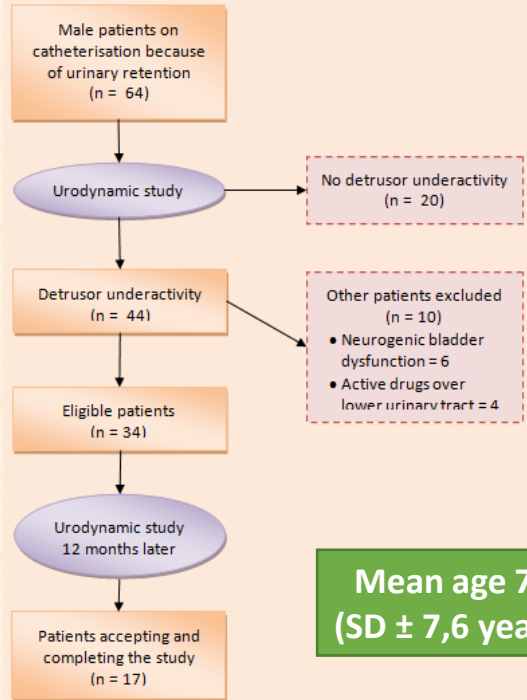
Male patients on catheterisation because of urinary retention
(n = 64)

Urodynamic study

No detrusor underactivity
(n = 20)

Detrusor underactivity
(n = 44)

Other patients excluded
(n = 10)
• Neurogenic bladder dysfunction = 6
• Active drugs over lower urinary tract = 4

Eligible patients
(n = 34)

Urodynamic study
12 months later

Mean age 7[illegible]
(SD ± 7,6 yea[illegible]

Patients accepting and completing the study
(n = 17)